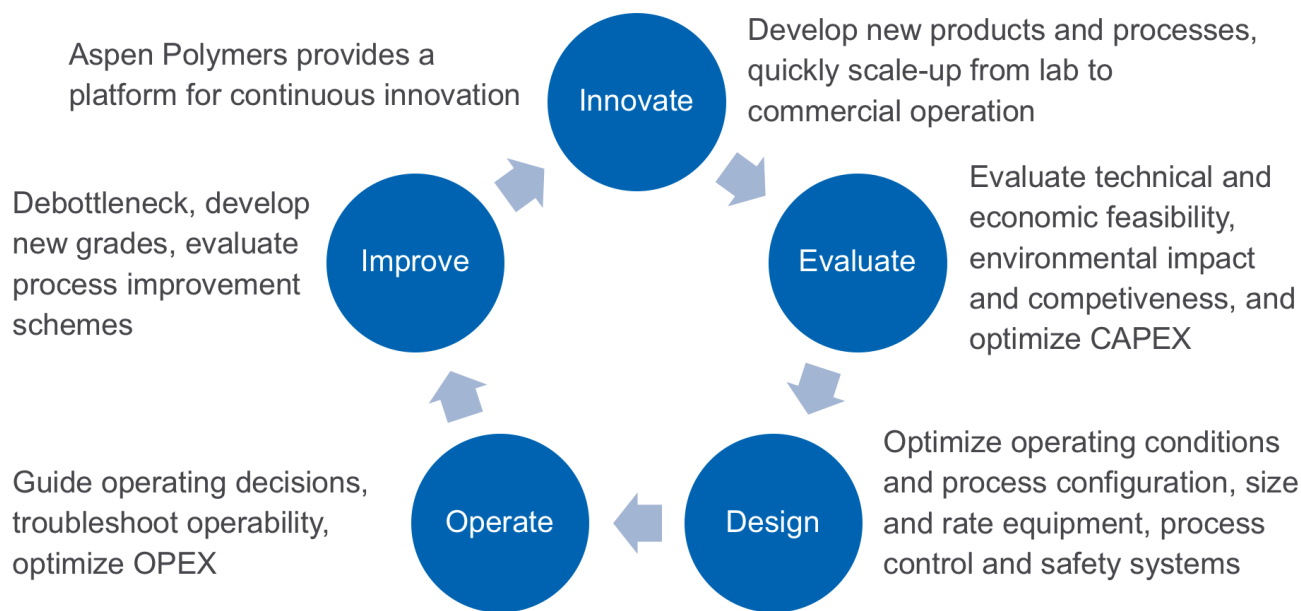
Aspen Polymers provides a platform for continuous innovation

Innovate

Develop new products and processes, quickly scale-up from lab to commercial operation

Evaluate

Evaluate technical and economic feasibility, environmental impact and competiveness, and optimize CAPEX

Design

Optimize operating conditions and process configuration, size and rate equipment, process control and safety systems

Operate

Guide operating decisions, troubleshoot operability, optimize OPEX

Improve

Debottleneck, develop new grades, evaluate process improvement schemes